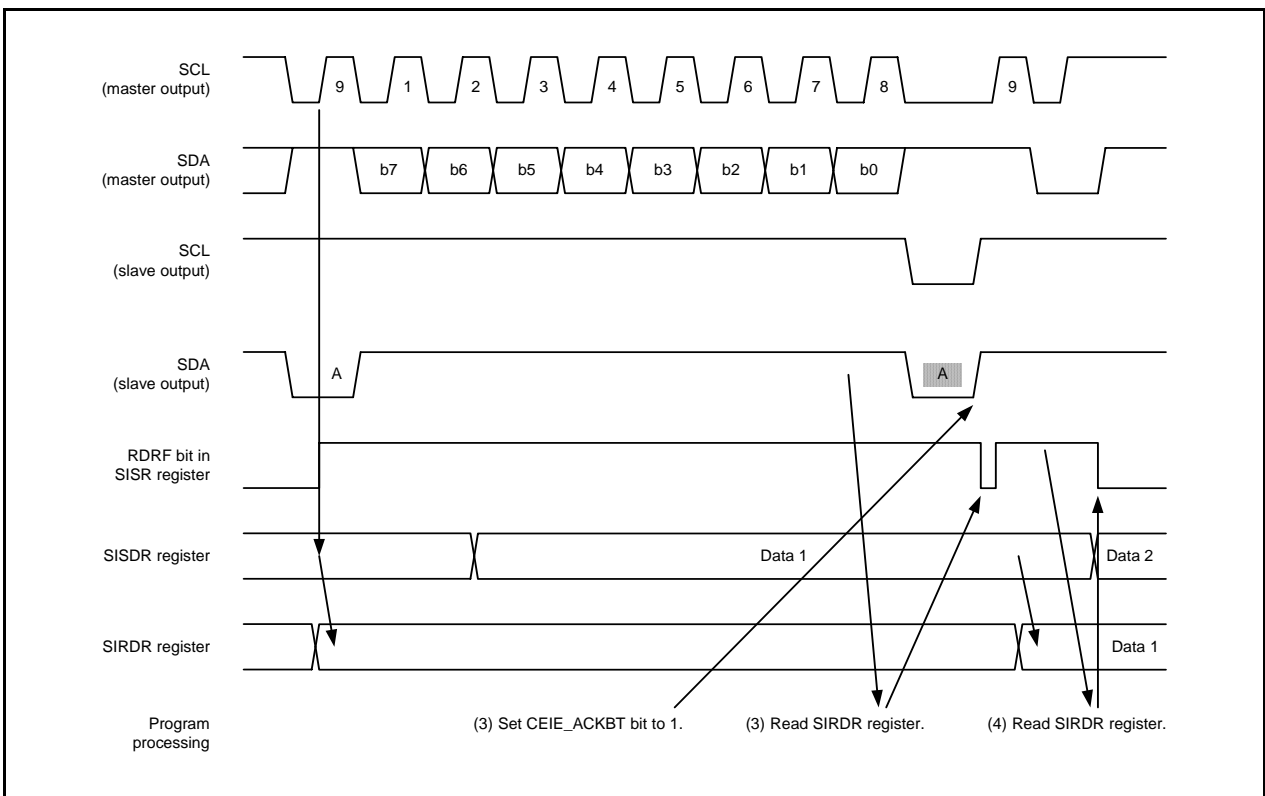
SCL
(master output)

9 1 2 3 4 5 6 7 8 9

SDA
(master output)

b7 b6 b5 b4 b3 b2 b1 b0

SCL
(slave output)

SDA
(slave output)

A

A

RDRF bit in
SISR register

SISDR register

Data 1

Data 2

SIRDR register

Data 1

Program
processing

(3) Set CEIE_ACKBT bit to 1.

(3) Read SIRDR register.

(4) Read SIRDR register.